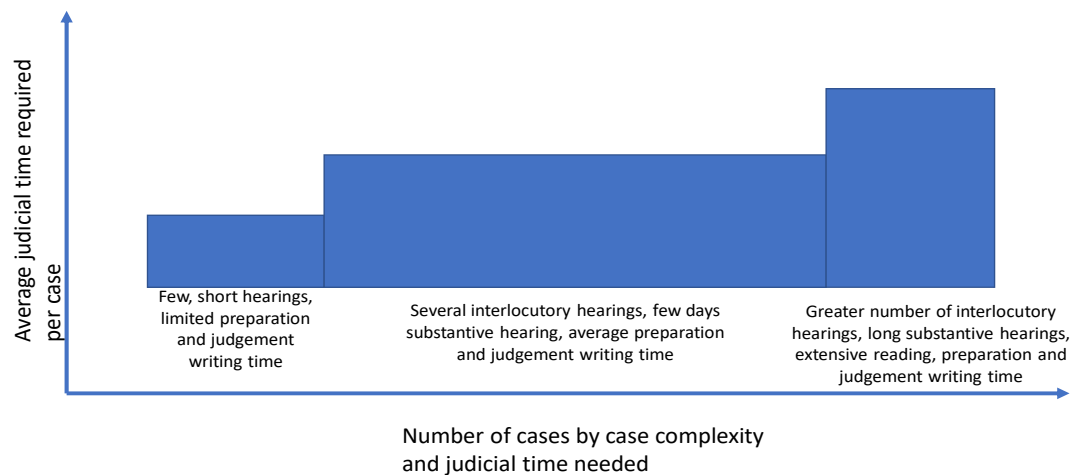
Average judicial time required per case

Few, short hearings, limited preparation and judgement writing time

Several interlocutory hearings, few days substantive hearing, average preparation and judgement writing time

Greater number of interlocutory hearings, long substantive hearings, extensive reading, preparation and judgement writing time

Number of cases by case complexity and judicial time needed